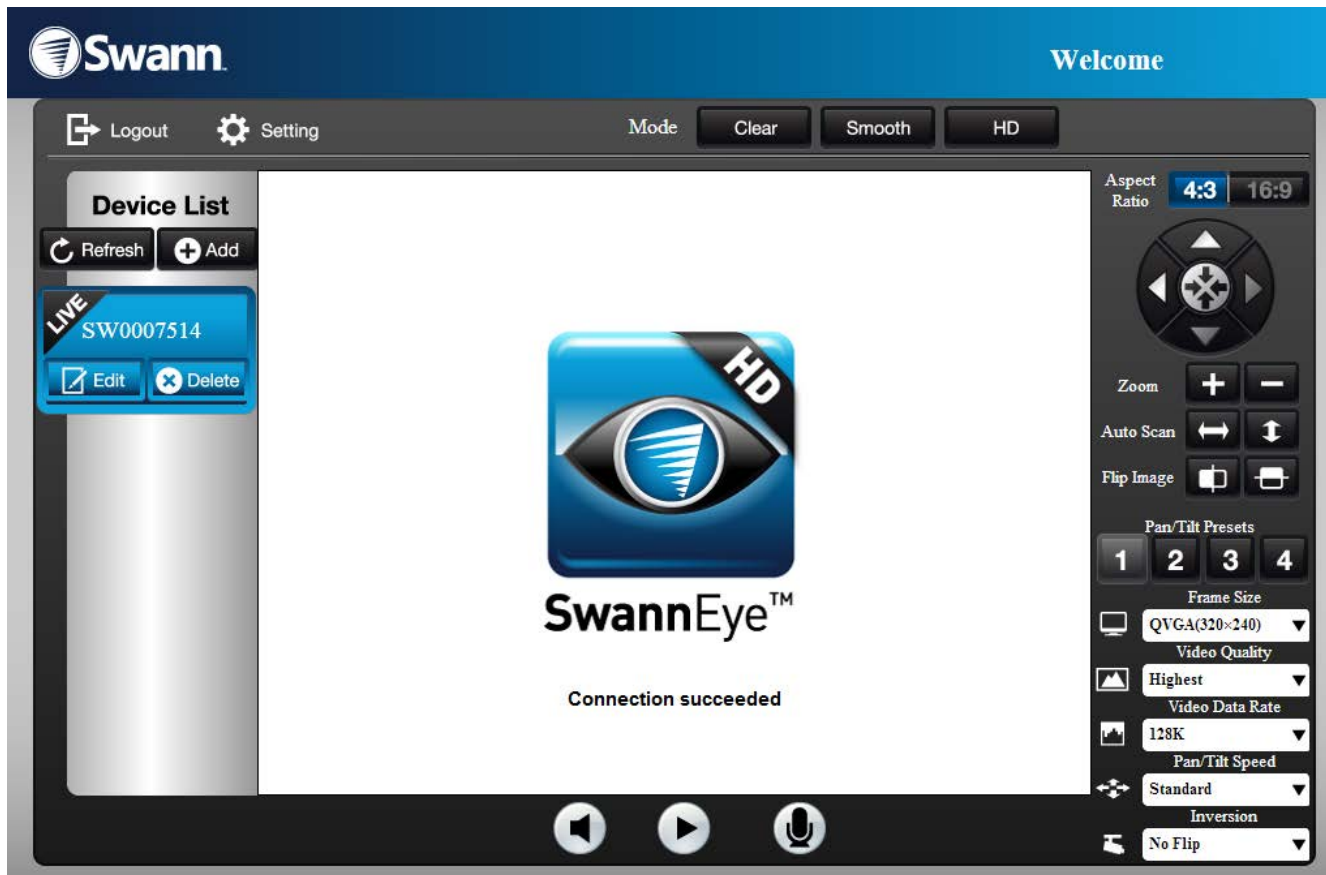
Swann.

Welcome

Logout Setting

Mode Clear Smooth HD

Device List

Refresh Add

LIVE
SW0007514

Edit Delete

HD

SwannEye™

Connection succeeded

Aspect Ratio 4:3 16:9

Zoom

Auto Scan

Flip Image

Pan/Tilt Presets

1 2 3 4

Frame Size

QVGA(320×240)

Video Quality

Highest

Video Data Rate

128K

Pan/Tilt Speed

Standard

Inversion

No Flip